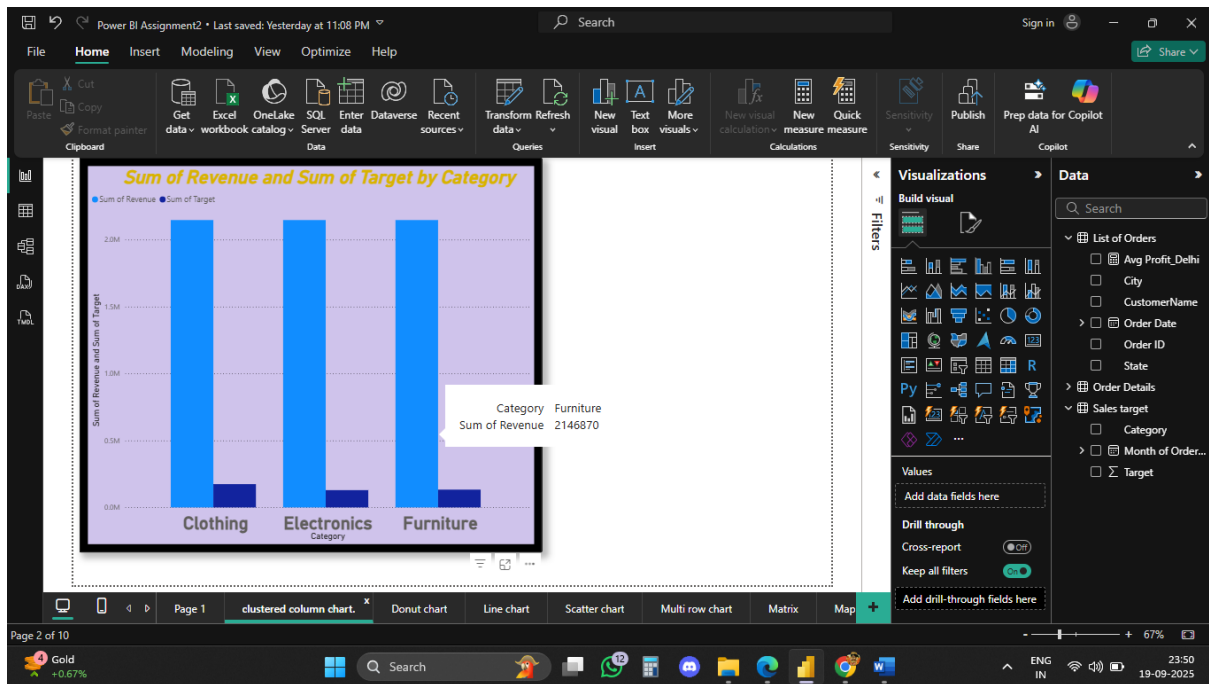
Power BI Assignment2 • Last saved: Yesterday at 11:08 PM

Search

Sign in

Share

File Home Insert Modeling View Optimize Help

Paste
Cut
Copy
Format painter
Clipboard

Get data
Excel workbook
OneLake catalog
SQL Server
Enter data
Dataverse
Recent sources
Data

Transform data
Refresh
Queries

New visual
Text box
More visuals
Insert

New visual calculation
New measure
Quick measure
Calculations

Sensitivity
Sensitivity

Publish
Share

Prep data for Copilot AI
Copilot

Sum of Revenue and Sum of Target by Category

Sum of Revenue Sum of Target

2.0M
1.5M
1.0M
0.5M
0.0M

Sum of Revenue and Sum of Target

Clothing Electronics Furniture

Category

Category Furniture
Sum of Revenue 2146870

Filters

Visualizations

Build visual

Py R

Values

Add data fields here

Drill through

Cross-report Off

Keep all filters On

Add drill-through fields here

Data

Search

List of Orders
Avg Profit_Delhi
City
CustomerName
Order Date
Order ID
State
Order Details
Sales target
Category
Month of Order...
Target

Page 1 clustered column chart. Donut chart Line chart Scatter chart Multi row chart Matrix Map

Page 2 of 10

67%

4 Gold +0.67%

Search

12

ENG IN

23:50 19-09-2025